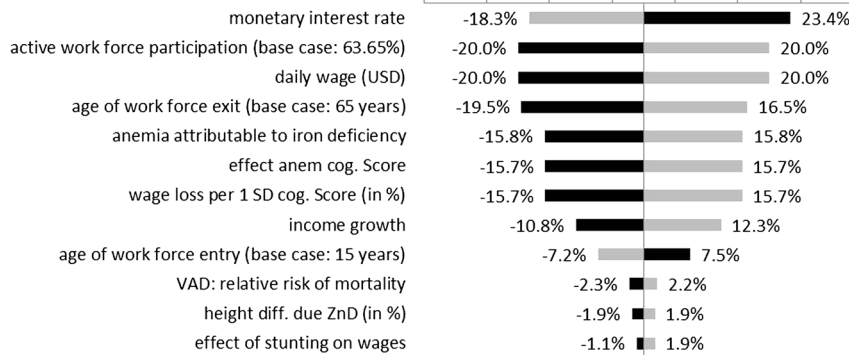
| | | |
|---|---|---|
| monetary interest rate | -18.3% | 23.4% |
| active work force participation (base case: 63.65%) | -20.0% | 20.0% |
| daily wage (USD) | -20.0% | 20.0% |
| age of work force exit (base case: 65 years) | -19.5% | 16.5% |
| anemia attributable to iron deficiency | -15.8% | 15.8% |
| effect anem cog. Score | -15.7% | 15.7% |
| wage loss per 1 SD cog. Score (in %) | -15.7% | 15.7% |
| income growth | -10.8% | 12.3% |
| age of work force entry (base case: 15 years) | -7.2% | 7.5% |
| VAD: relative risk of mortality | -2.3% | 2.2% |
| height diff. due ZnD (in %) | -1.9% | 1.9% |
| effect of stunting on wages | -1.1% | 1.9% |